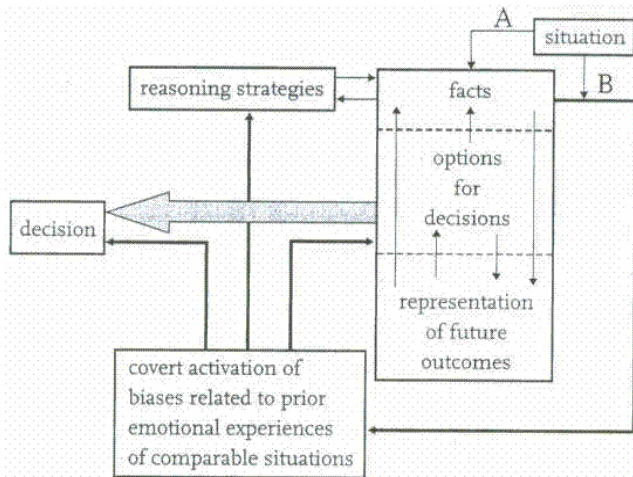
A

situation

B

reasoning strategies

facts

options for decisions

representation of future outcomes

decision

covert activation of biases related to prior emotional experiences of comparable situations